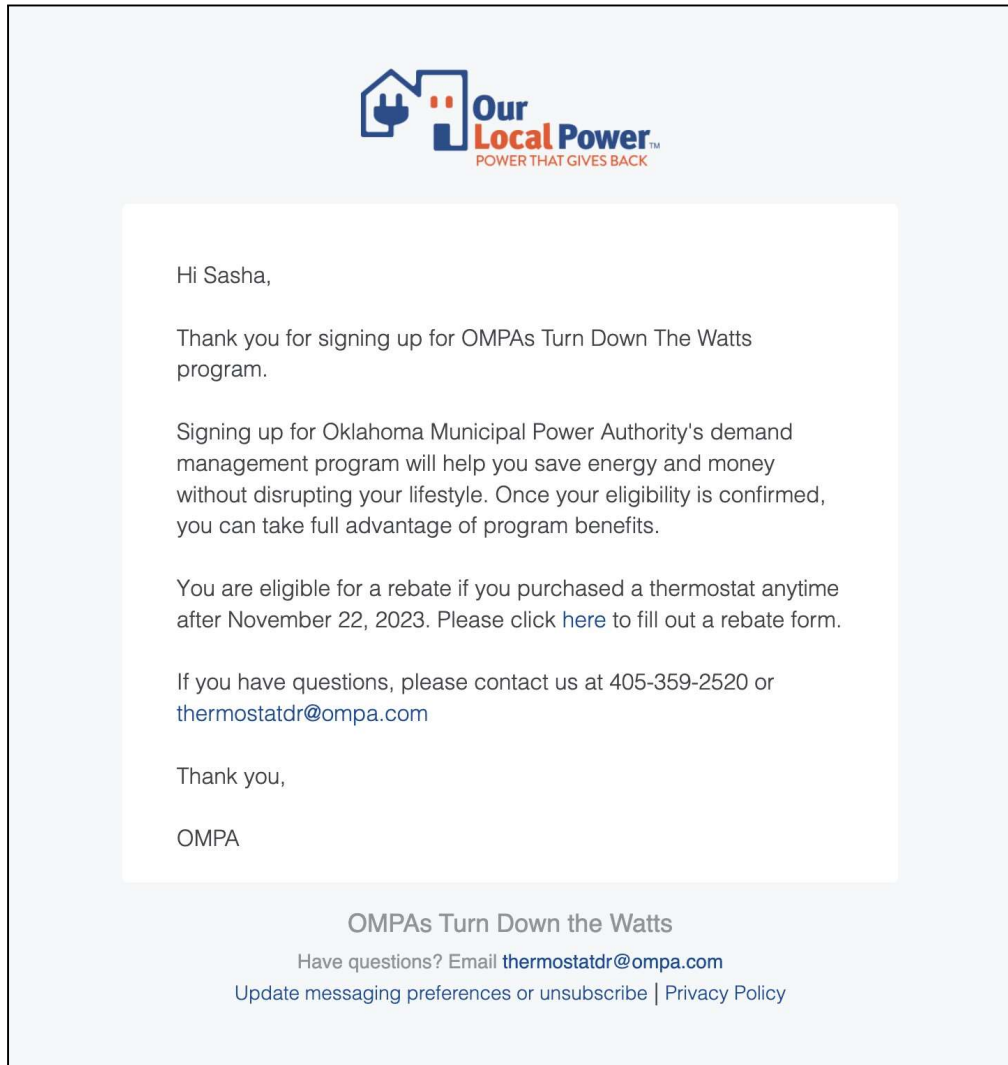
Our Local Power™
POWER THAT GIVES BACK

Hi Sasha,

Thank you for signing up for OMPAs Turn Down The Watts program.

Signing up for Oklahoma Municipal Power Authority's demand management program will help you save energy and money without disrupting your lifestyle. Once your eligibility is confirmed, you can take full advantage of program benefits.

You are eligible for a rebate if you purchased a thermostat anytime after November 22, 2023. Please click here to fill out a rebate form.

If you have questions, please contact us at 405-359-2520 or thermostatdr@ompa.com

Thank you,

OMPA

OMPAs Turn Down the Watts

Have questions? Email thermostatdr@ompa.com

Update messaging preferences or unsubscribe | Privacy Policy